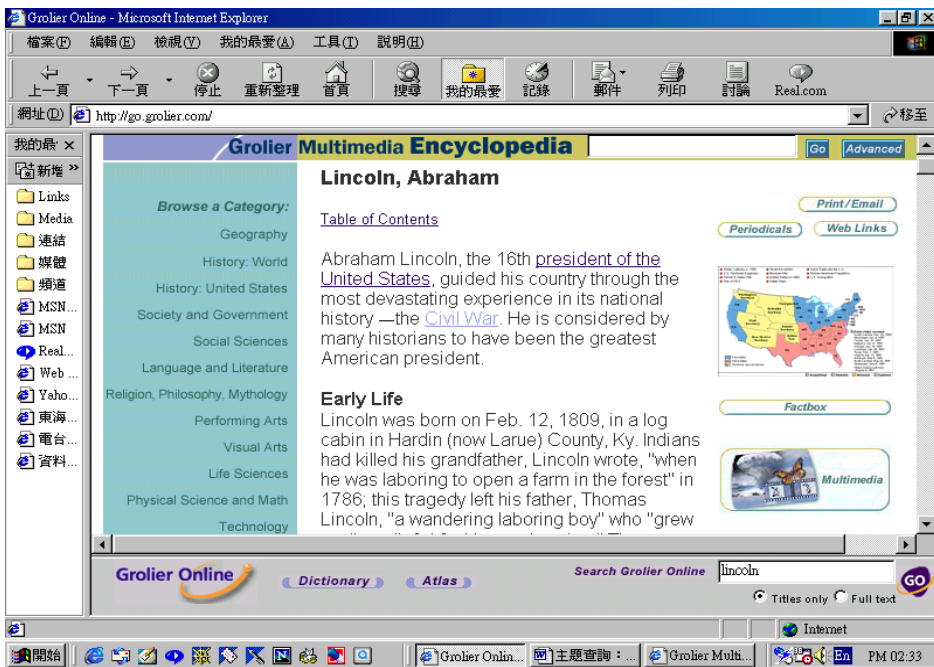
Grolier Online - Microsoft Internet Explorer

檔案(F) 編輯(E) 檢視(V) 我的最愛(A) 工具(T) 說明(H)

上一頁 下一頁 停止 重新整理 首頁 搜尋 我的最愛 記錄 郵件 列印 討論 Real.com

網址(D) http://go.grolier.com/ 移至

我的最愛 ×
新增 »
Links
Media
連結
媒體
頻道
MSN...
MSN
Real...
Web ...
Yaho...
東海...
電台...
資料...

Grolier Multimedia Encyclopedia Go Advanced

Browse a Category:
Geography
History: World
History: United States
Society and Government
Social Sciences
Language and Literature
Religion, Philosophy, Mythology
Performing Arts
Visual Arts
Life Sciences
Physical Science and Math
Technology

Lincoln, Abraham

Table of Contents

Print/Email
Periodicals
Web Links

Abraham Lincoln, the 16th president of the United States, guided his country through the most devastating experience in its national history —the Civil War. He is considered by many historians to have been the greatest American president.

Early Life
Lincoln was born on Feb. 12, 1809, in a log cabin in Hardin (now Larue) County, Ky. Indians had killed his grandfather, Lincoln wrote, "when he was laboring to open a farm in the forest" in 1786; this tragedy left his father, Thomas Lincoln, "a wandering laboring boy" who "grew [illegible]

Factbox
Multimedia

Grolier Online
Dictionary
Atlas
Search Grolier Online
lincoln
GO
Titles only Full text

Internet

開始 Grolier Onlin... 主題查詢：... Grolier Multi... En PM 02:33